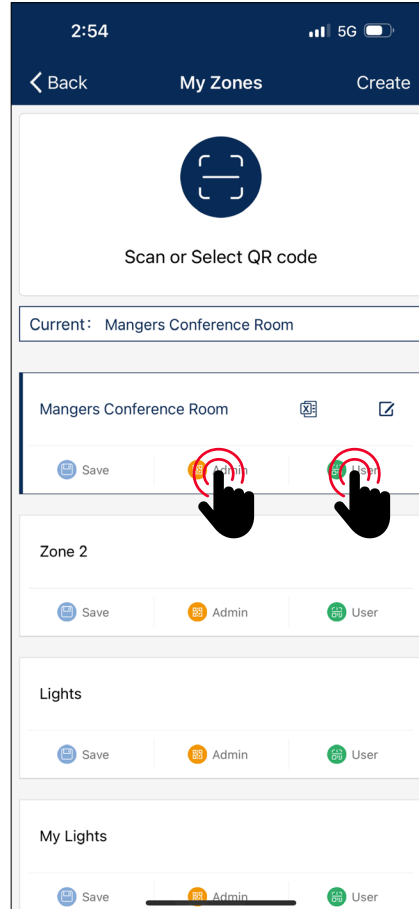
2:54

5G

Back

My Zones

Create

Scan or Select QR code

Current: Mangers Conference Room

Mangers Conference Room

Save

Admin

User

Zone 2

Save

Admin

User

Lights

Save

Admin

User

My Lights

Save

Admin

User